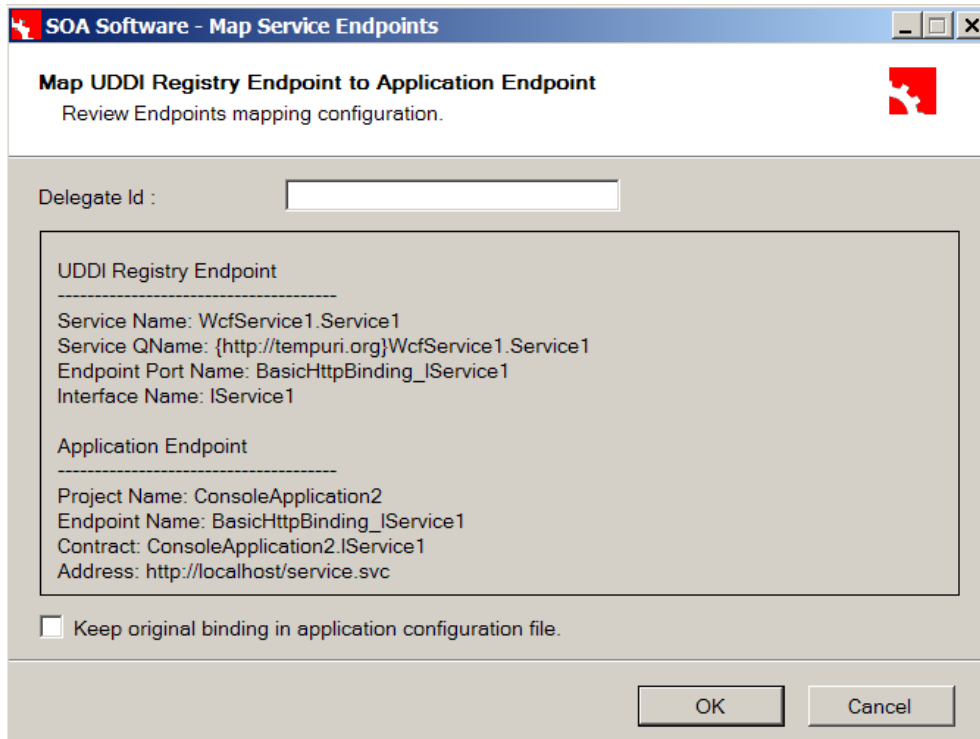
SOA Software - Map Service Endpoints

Map UDDI Registry Endpoint to Application Endpoint
Review Endpoints mapping configuration.

Delegate Id :

UDDI Registry Endpoint
--------------------------------------
Service Name: WcfService1.Service1
Service QName: {http://tempuri.org}WcfService1.Service1
Endpoint Port Name: BasicHttpBinding_IService1
Interface Name: IService1

Application Endpoint
--------------------------------------
Project Name: ConsoleApplication2
Endpoint Name: BasicHttpBinding_IService1
Contract: ConsoleApplication2.IService1
Address: http://localhost/service.svc

Keep original binding in application configuration file.

OK
Cancel